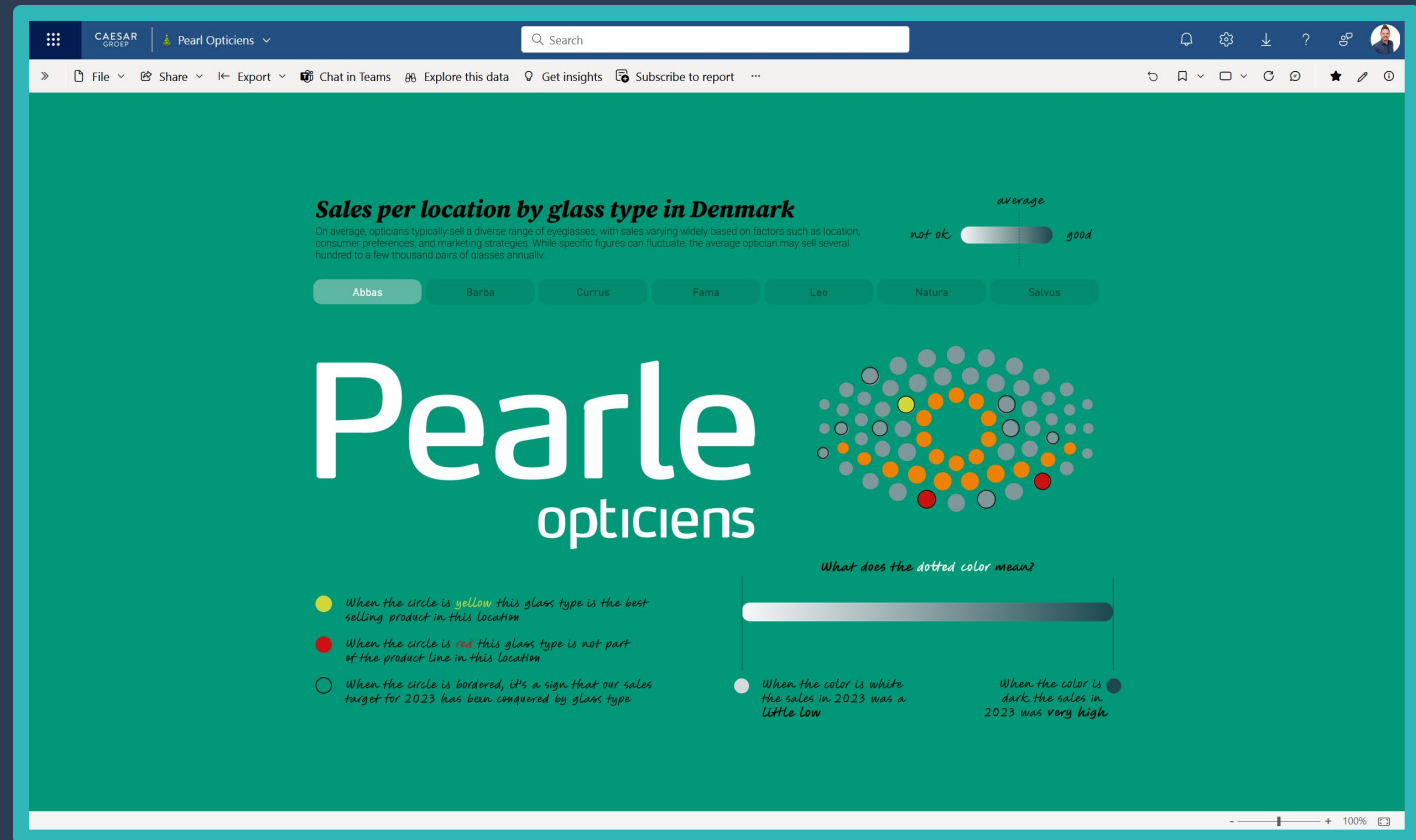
CAESAR GROEP | Pearl Opticiens

Search

File | Share | Export | Chat in Teams | Explore this data | Get insights | Subscribe to report | ···

**Sales per location by glass type in Denmark**

On average, opticians typically sell a diverse range of eyeglasses, with sales varying widely based on factors such as location, consumer preferences, and marketing strategies. While specific figures can fluctuate, the average optician may sell several hundred to a few thousand pairs of glasses annually.

average

not ok good

| Abbas | Barba | Currus | Fama | Leo | Natura | Salvus |
|---|---|---|---|---|---|---|

Pearle opticiens

What does the dotted color mean?

When the circle is yellow this glass type is the best selling product in this location

When the circle is red this glass type is not part of the product line in this location

When the circle is bordered, it's a sign that our sales target for 2023 has been conquered by glass type

When the color is white the sales in 2023 was a little low

When the color is dark the sales in 2023 was very high

- + 100%